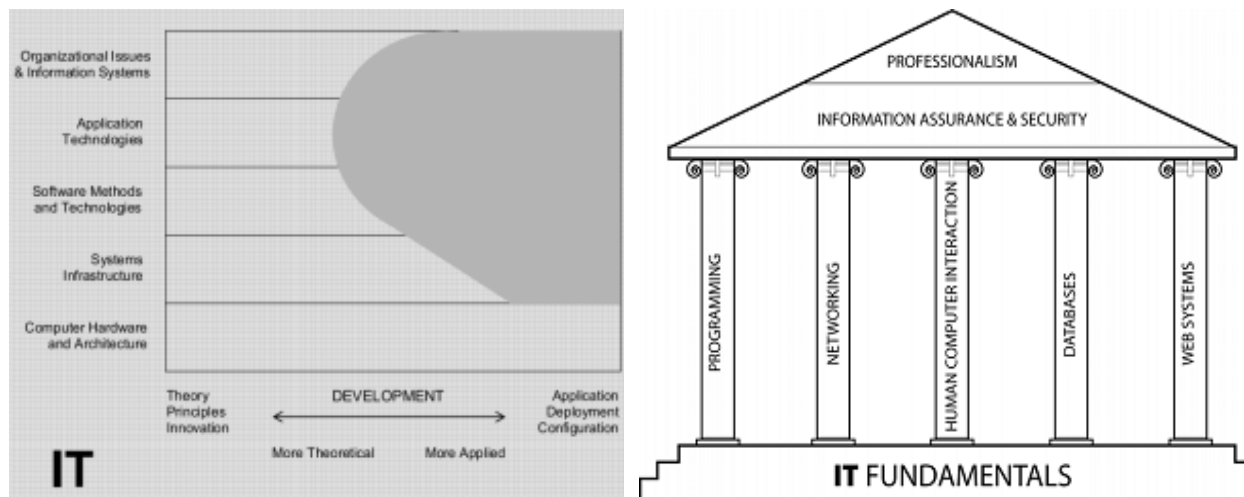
Organizational Issues & Information Systems

Application Technologies

Software Methods and Technologies

Systems Infrastructure

Computer Hardware and Architecture

Theory
Principles
Innovation

DEVELOPMENT

Application
Deployment
Configuration

More Theoretical

More Applied

IT

PROFESSIONALISM

INFORMATION ASSURANCE & SECURITY

PROGRAMMING

NETWORKING

HUMAN COMPUTER INTERACTION

DATABASES

WEB SYSTEMS

IT FUNDAMENTALS